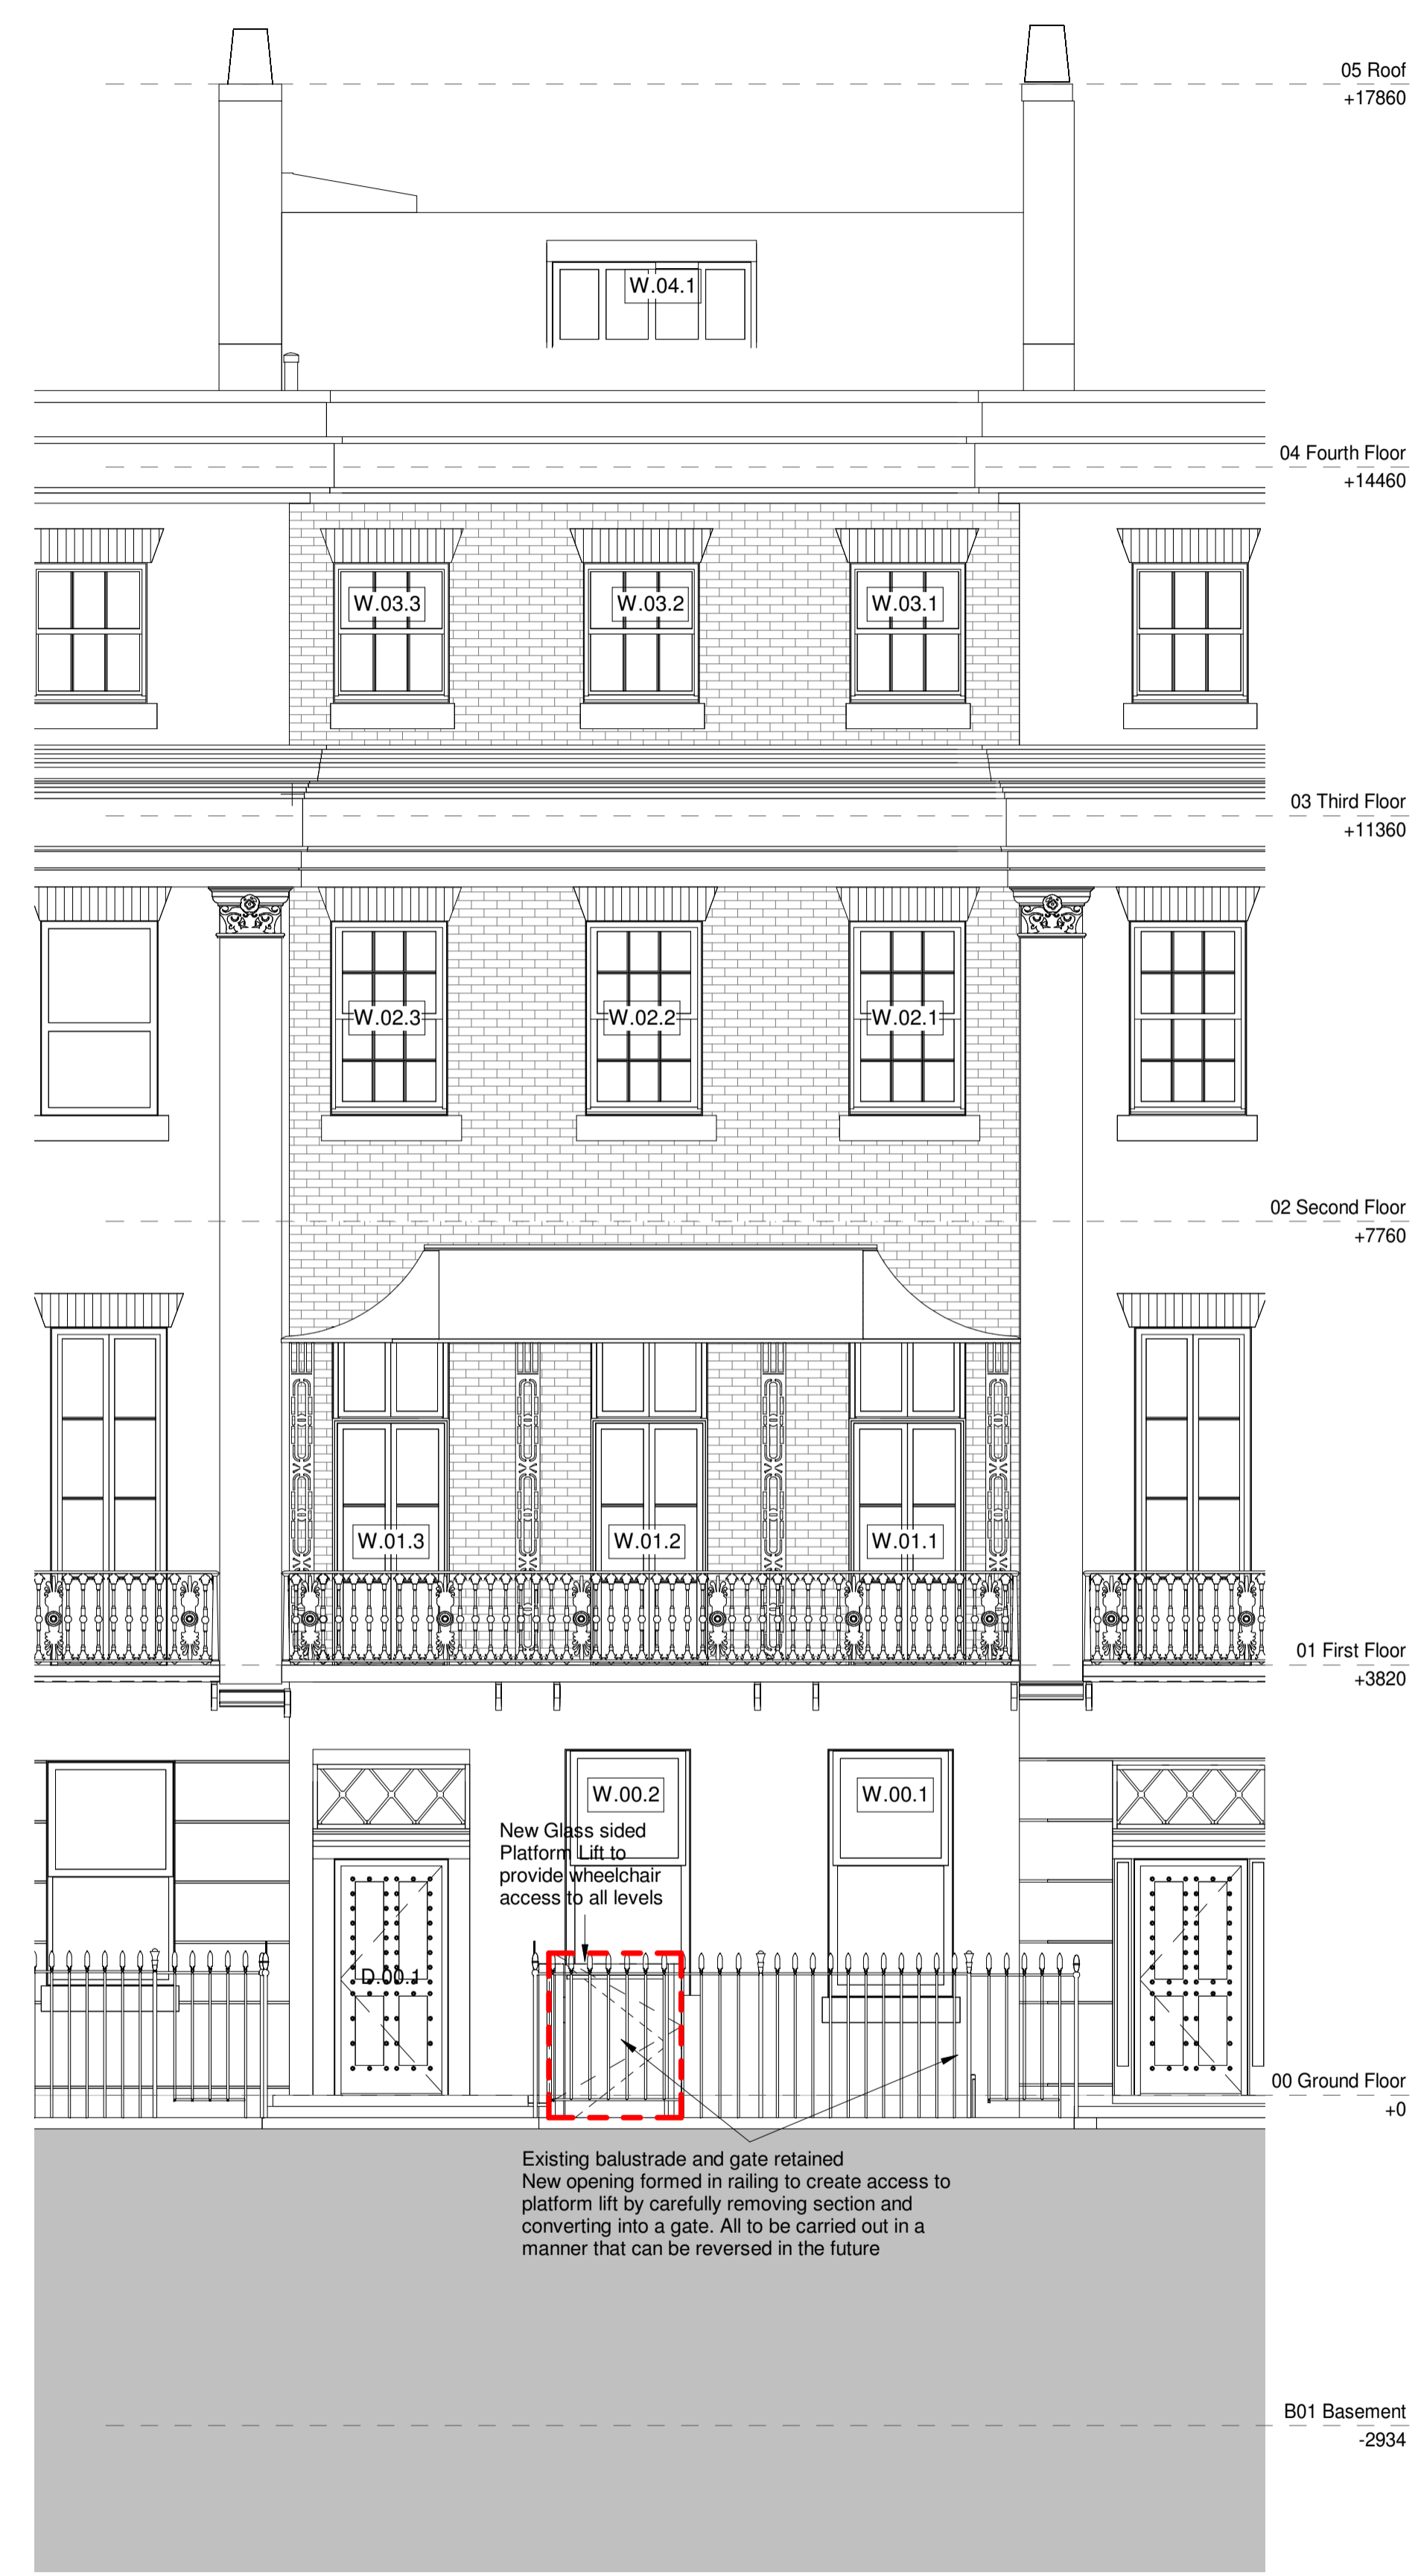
05 Roof
+17860

W.04.1

04 Fourth Floor
+14460

W.03.3
W.03.2
W.03.1

03 Third Floor
+11360

W.02.3
W.02.2
W.02.1

02 Second Floor
+7760

W.01.3
W.01.2
W.01.1

01 First Floor
+3820

W.00.2
W.00.1

New Glass sided Platform Lift to provide wheelchair access to all levels

D.00.1

00 Ground Floor
+0

Existing balustrade and gate retained
New opening formed in railing to create access to platform lift by carefully removing section and converting into a gate. All to be carried out in a manner that can be reversed in the future

B01 Basement
-2934